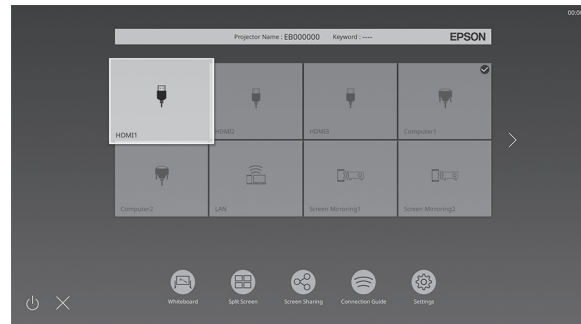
00:00

Projector Name : EB000000 Keyword : ----

EPSON

HDMI1

HDMI2

HDMI3

Computer1

Computer2

LAN

Screen Mirroring1

Screen Mirroring2

Whiteboard

Split Screen

Screen Sharing

Connection Guide

Settings